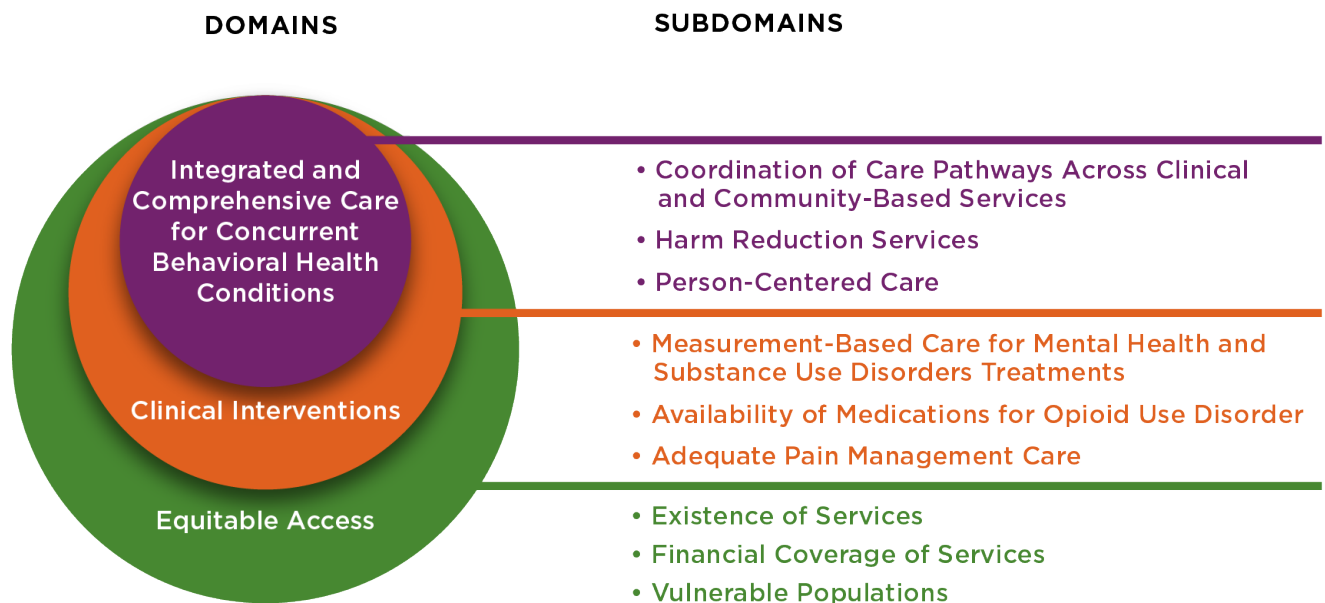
DOMAINS

SUBDOMAINS

Integrated and Comprehensive Care for Concurrent Behavioral Health Conditions

Clinical Interventions

Equitable Access

• Coordination of Care Pathways Across Clinical and Community-Based Services
• Harm Reduction Services
• Person-Centered Care

• Measurement-Based Care for Mental Health and Substance Use Disorders Treatments
• Availability of Medications for Opioid Use Disorder
• Adequate Pain Management Care

• Existence of Services
• Financial Coverage of Services
• Vulnerable Populations